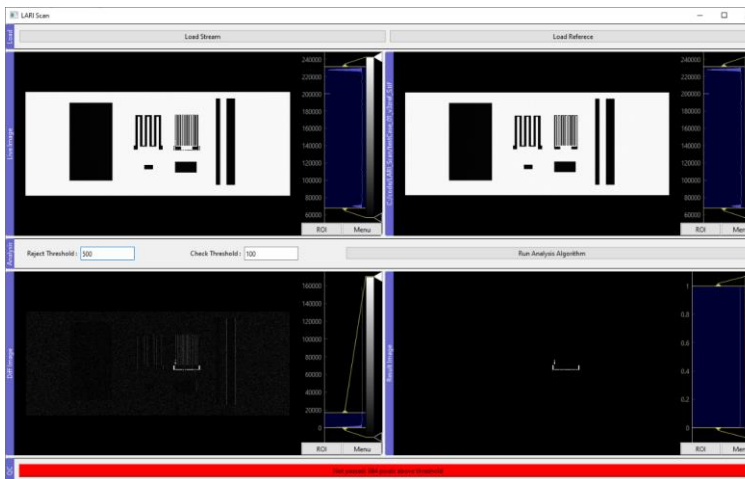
LARI Scan

Load

Load Stream

Load Referece

Live Image

240000
220000
200000
180000
160000
140000
120000
100000
80000
60000

ROI
Menu

C:/Users/LARI Scan/testCase 05 ImgRef_.tiff

240000
220000
200000
180000
160000
140000
120000
100000
80000
60000

ROI
Men

Analysis

Reject Threshold : 500

Check Threshold : 100

Run Analysis Algorithm

Diff Image

160000
140000
120000
100000
80000
60000
40000
20000
0

ROI
Menu

Result Image

1
0.8
0.6
0.4
0.2
0

ROI
Menu

QC

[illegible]